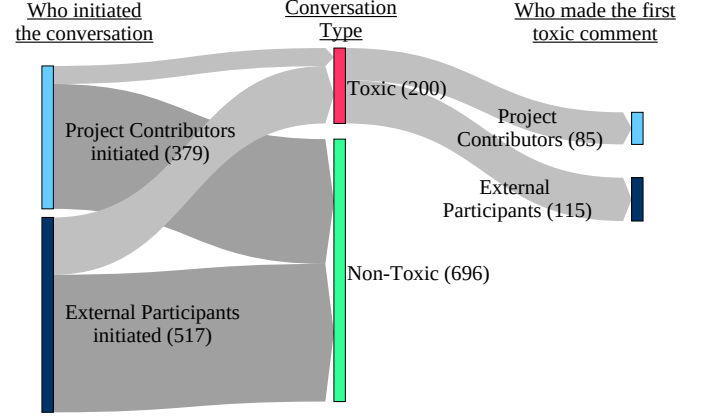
Who initiated the conversation

Conversation Type

Who made the first toxic comment

Project Contributors initiated (379)

External Participants initiated (517)

Toxic (200)

Non-Toxic (696)

Project Contributors (85)

External Participants (115)